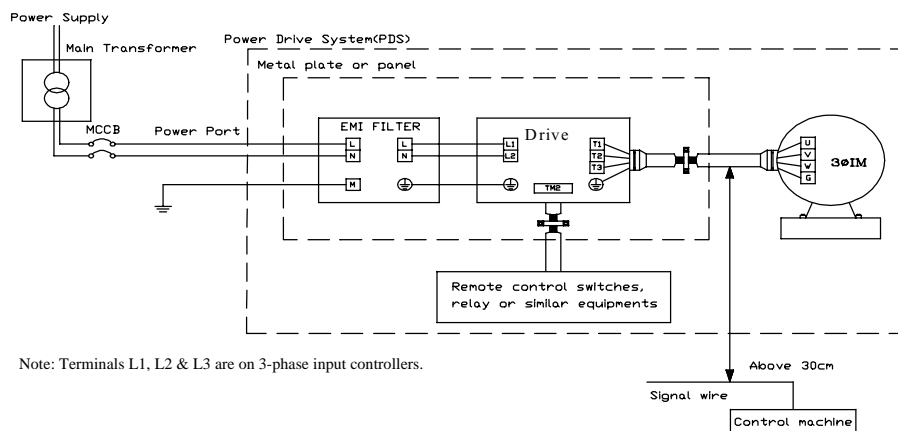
Power Supply

Main Transformer

Power Drive System(PDS)

Metal plate or panel

MCCB

Power Port

EMI FILTER

L
N
M

L
N

Drive

L1
L2

T1
T2
T3

TM2

U
V
W
G

3ØIM

Remote control switches, relay or similar equipments

Note: Terminals L1, L2 & L3 are on 3-phase input controllers.

Above 30cm

Signal wire

Control machine